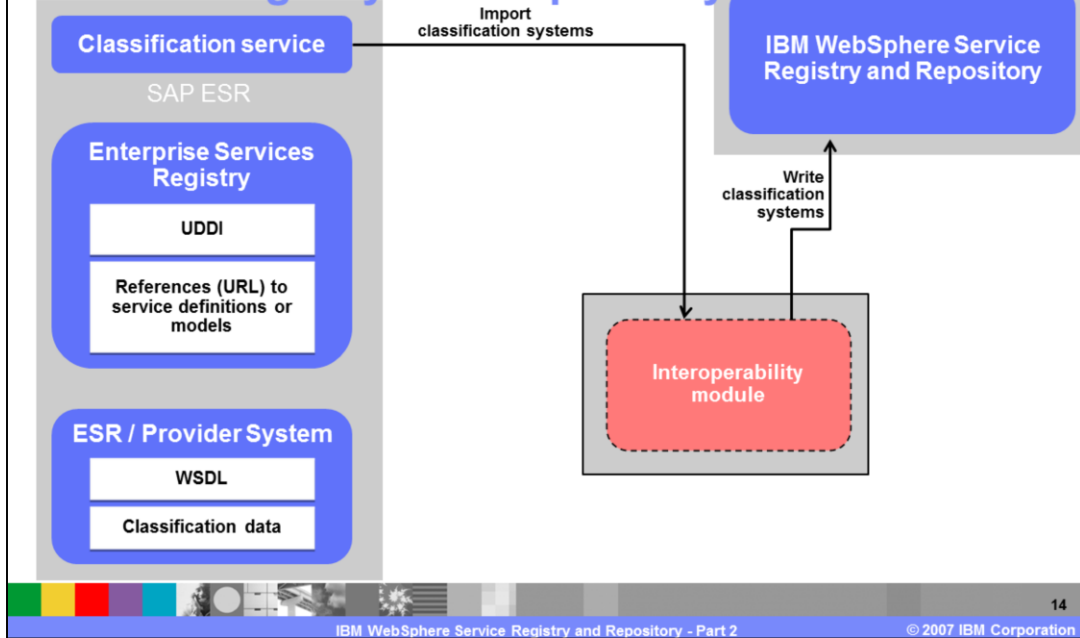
Classification service

Import classification systems

IBM WebSphere Service Registry and Repository

SAP ESR

Enterprise Services Registry

UDDI

References (URL) to service definitions or models

Write classification systems

Interoperability module

ESR / Provider System

WSDL

Classification data

14

IBM WebSphere Service Registry and Repository - Part 2

© 2007 IBM Corporation